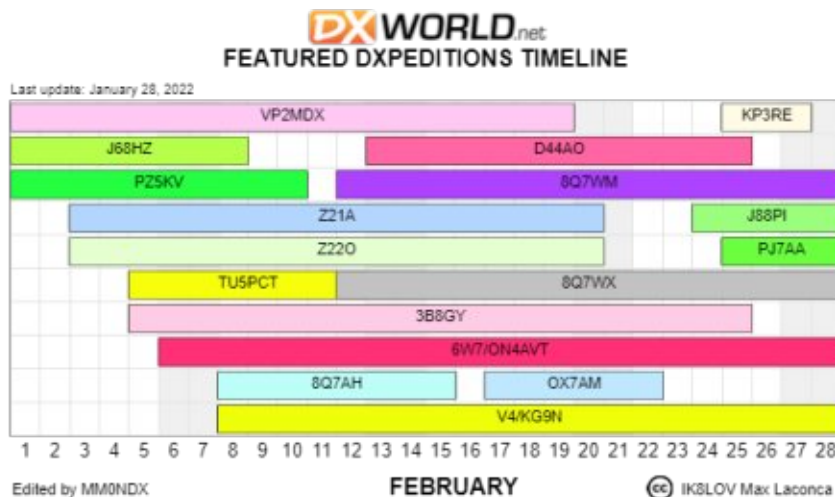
DXWORLD.net
FEATURED DXPEDITIONS TIMELINE

Last update: January 28, 2022

VP2MDX
KP3RE
J68HZ
D44AO
PZ5KV
8Q7WM
Z21A
J88PI
Z22O
PJ7AA
TU5PCT
8Q7WX
3B8GY
6W7/ON4AVT
8Q7AH
OX7AM
V4/KG9N

1 2 3 4 5 6 7 8 9 10 11 12 13 14 15 16 17 18 19 20 21 22 23 24 25 26 27 28

Edited by MM0NDX
FEBRUARY
IK8LOV Max Laconca